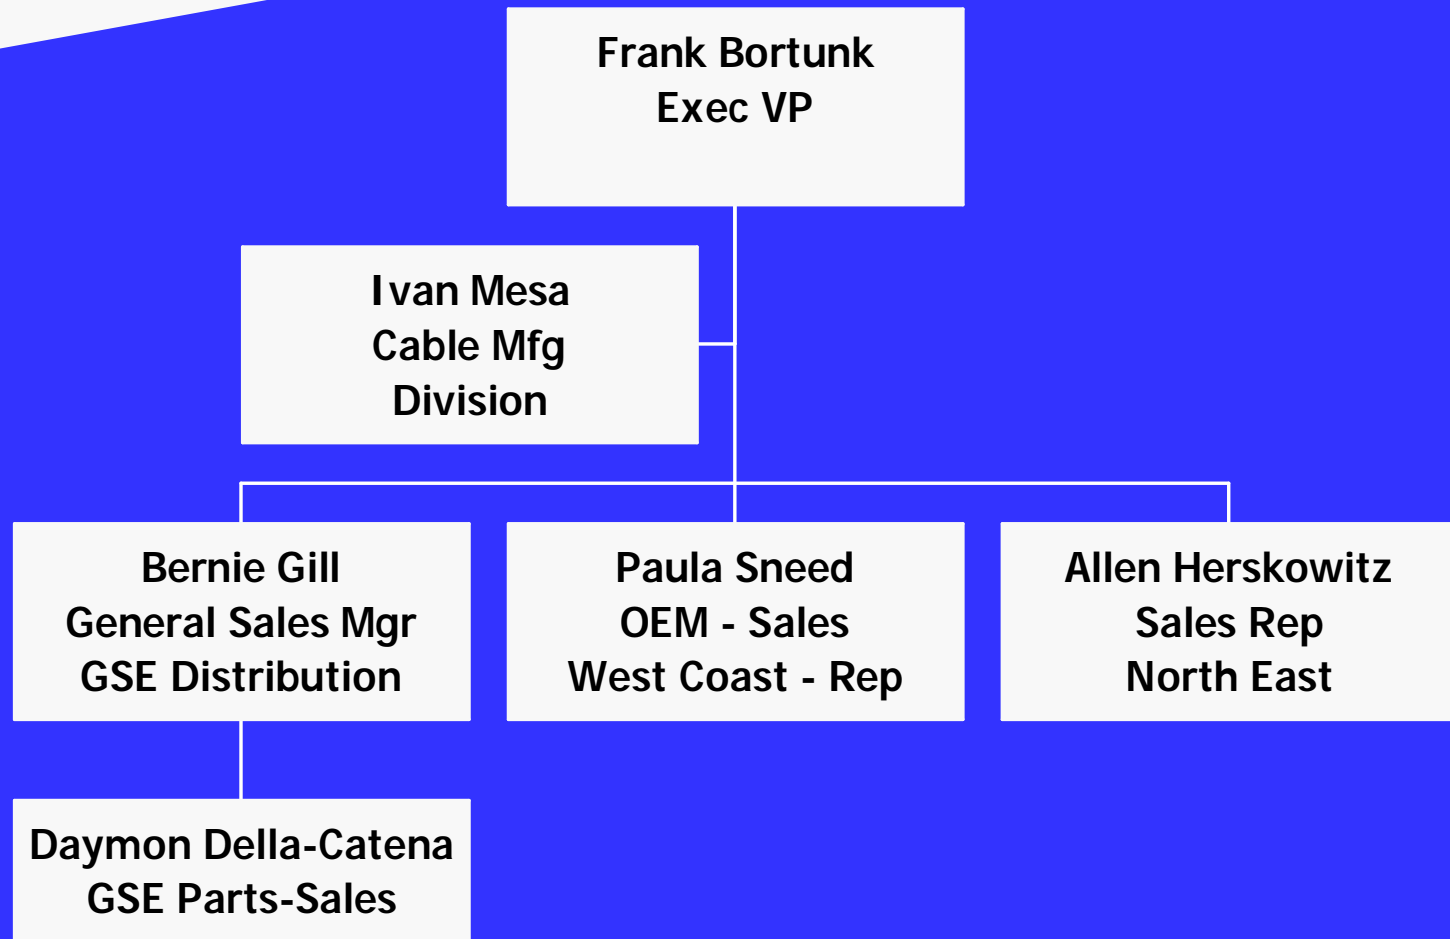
Frank Bortunk
Exec VP

Ivan Mesa
Cable Mfg
Division

Bernie Gill
General Sales Mgr
GSE Distribution

Paula Sneed
OEM - Sales
West Coast - Rep

Allen Herskowitz
Sales Rep
North East

Daymon Della-Catena
GSE Parts-Sales